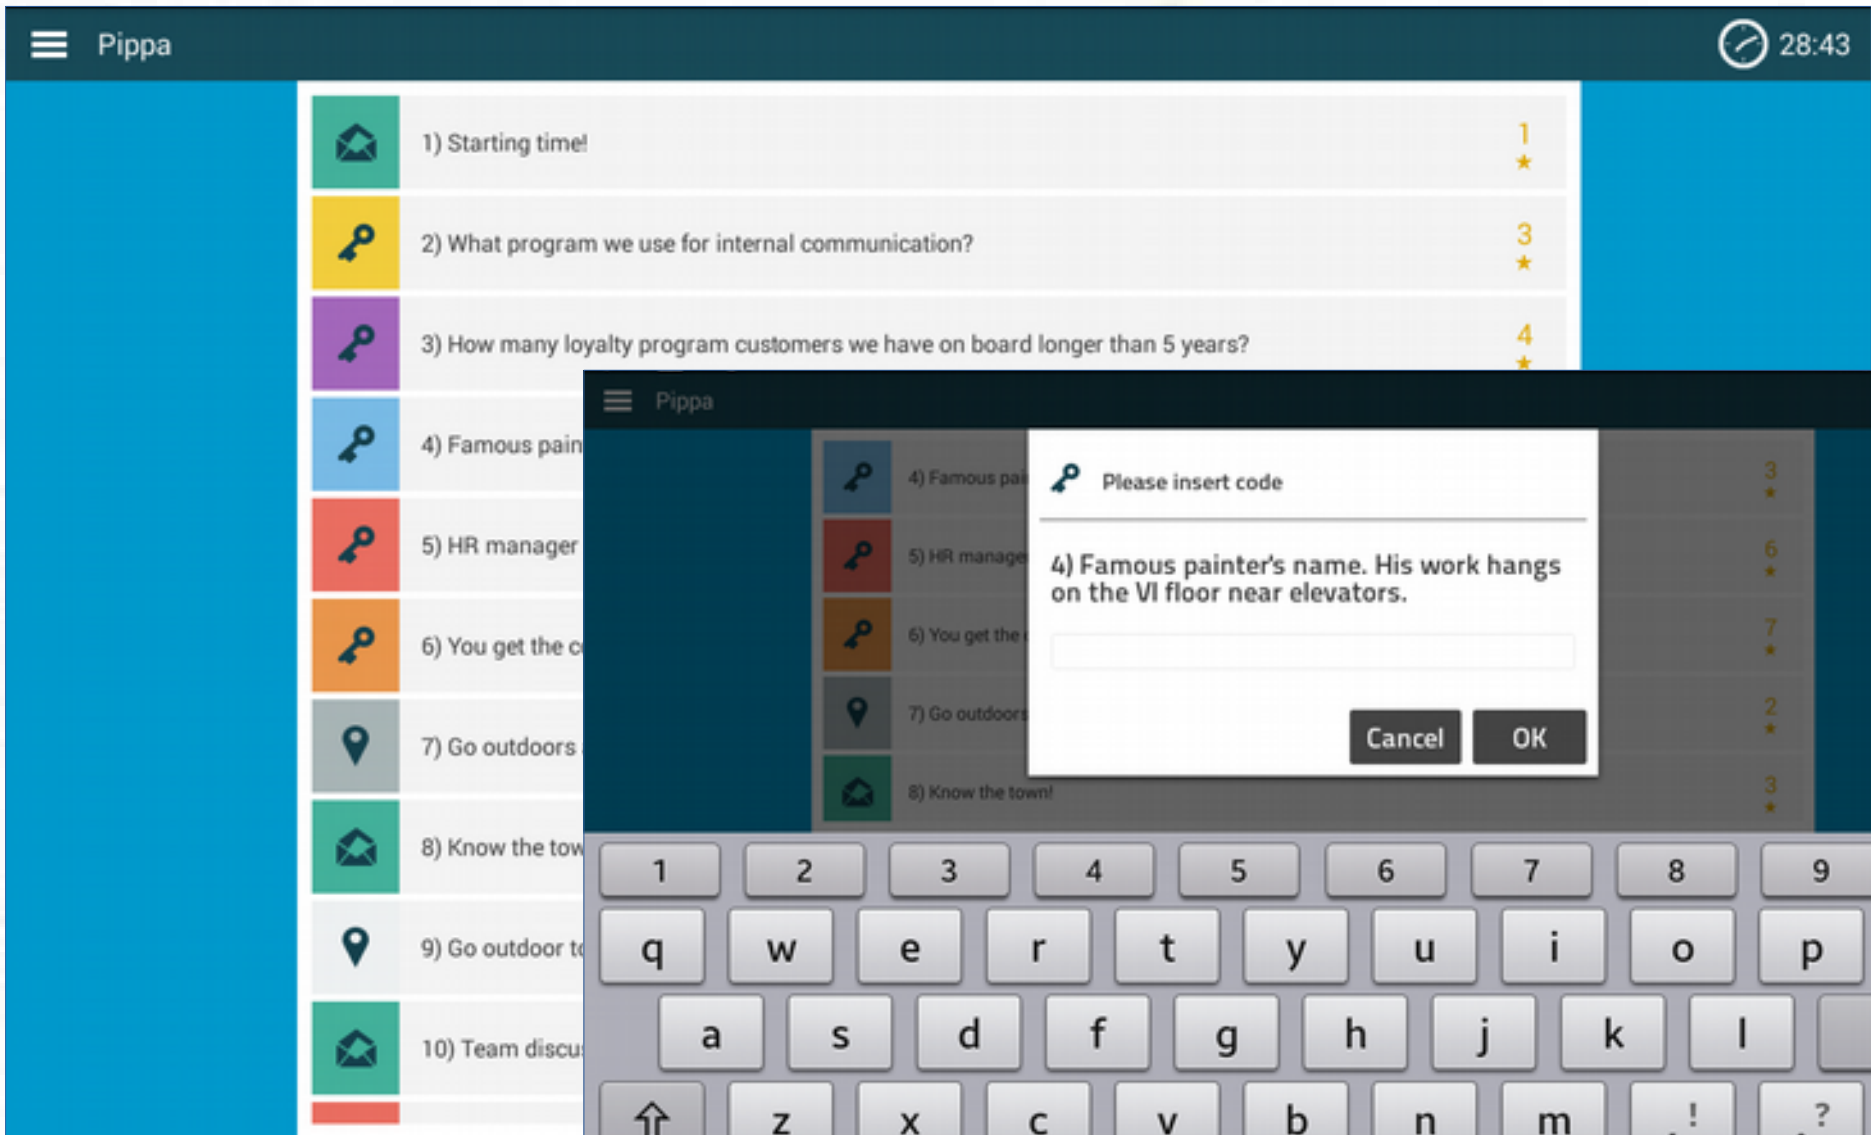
Pippa

28:43

1) Starting time!
1 ★

2) What program we use for internal communication?
3 ★

3) How many loyalty program customers we have on board longer than 5 years?
4 ★

4) Famous pain

5) HR manager

6) You get the c

7) Go outdoors

8) Know the tow

9) Go outdoor t

10) Team discu

Pippa

4) Famous pai
3 ★

5) HR manage
6 ★

6) You get the
7 ★

7) Go outdoors
2 ★

8) Know the town!
3 ★

Please insert code

4) Famous painter's name. His work hangs on the VI floor near elevators.

Cancel
OK

1 2 3 4 5 6 7 8 9
q w e r t y u i o p
a s d f g h j k l
z x c v b n m ! ?